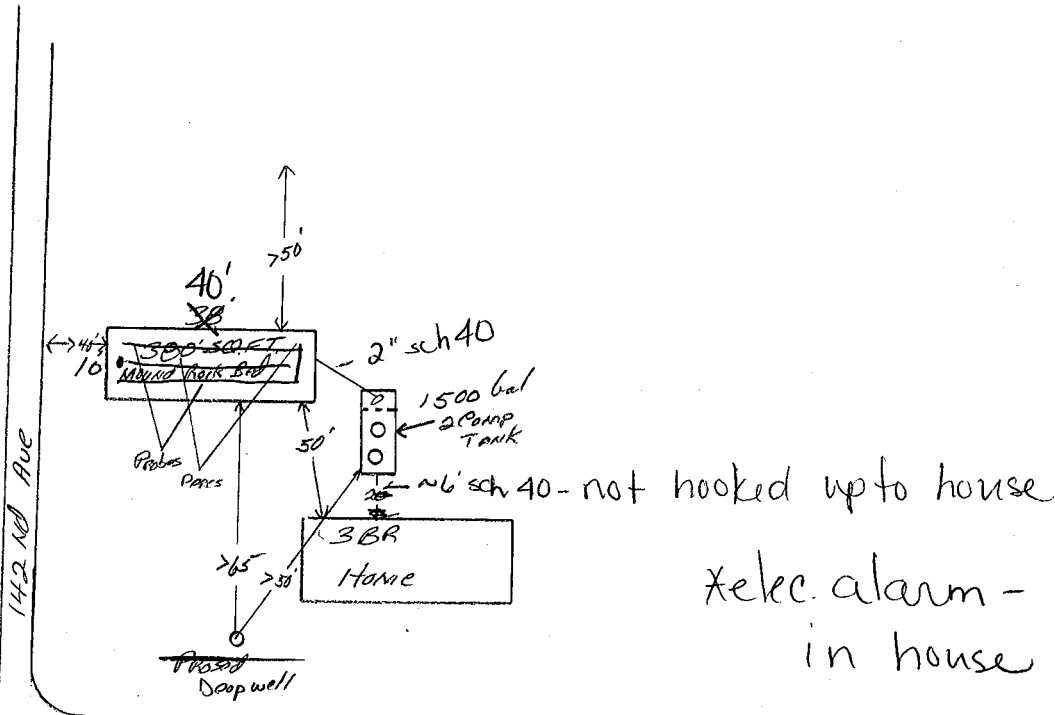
>50'

40'
38'

45'
10

300 SQFT
Mound Rock Bed

2" sch 40

1500 gal
2 Comp Tank

50'

Probes
Pipes

~6' sch 40 - not hooked up to house

3BR
Home

>65'
>50'

*elec. alarm - in house

Prosed
Deep well

142 NE Ave